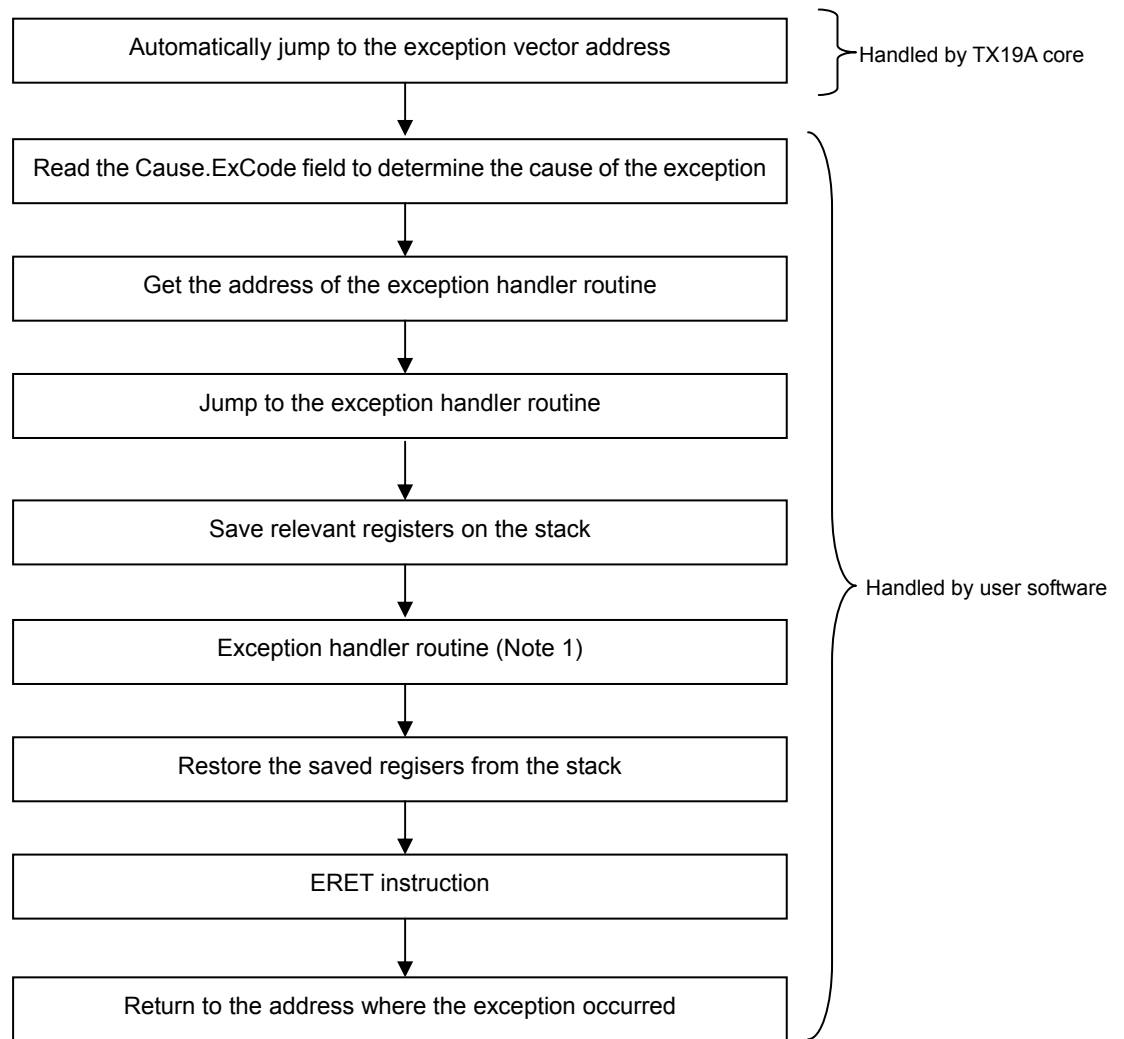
Automatically jump to the exception vector address

Handled by TX19A core

Read the Cause.ExCode field to determine the cause of the exception

Get the address of the exception handler routine

Jump to the exception handler routine

Save relevant registers on the stack

Exception handler routine (Note 1)

Restore the saved regisers from the stack

ERET instruction

Return to the address where the exception occurred

Handled by user software